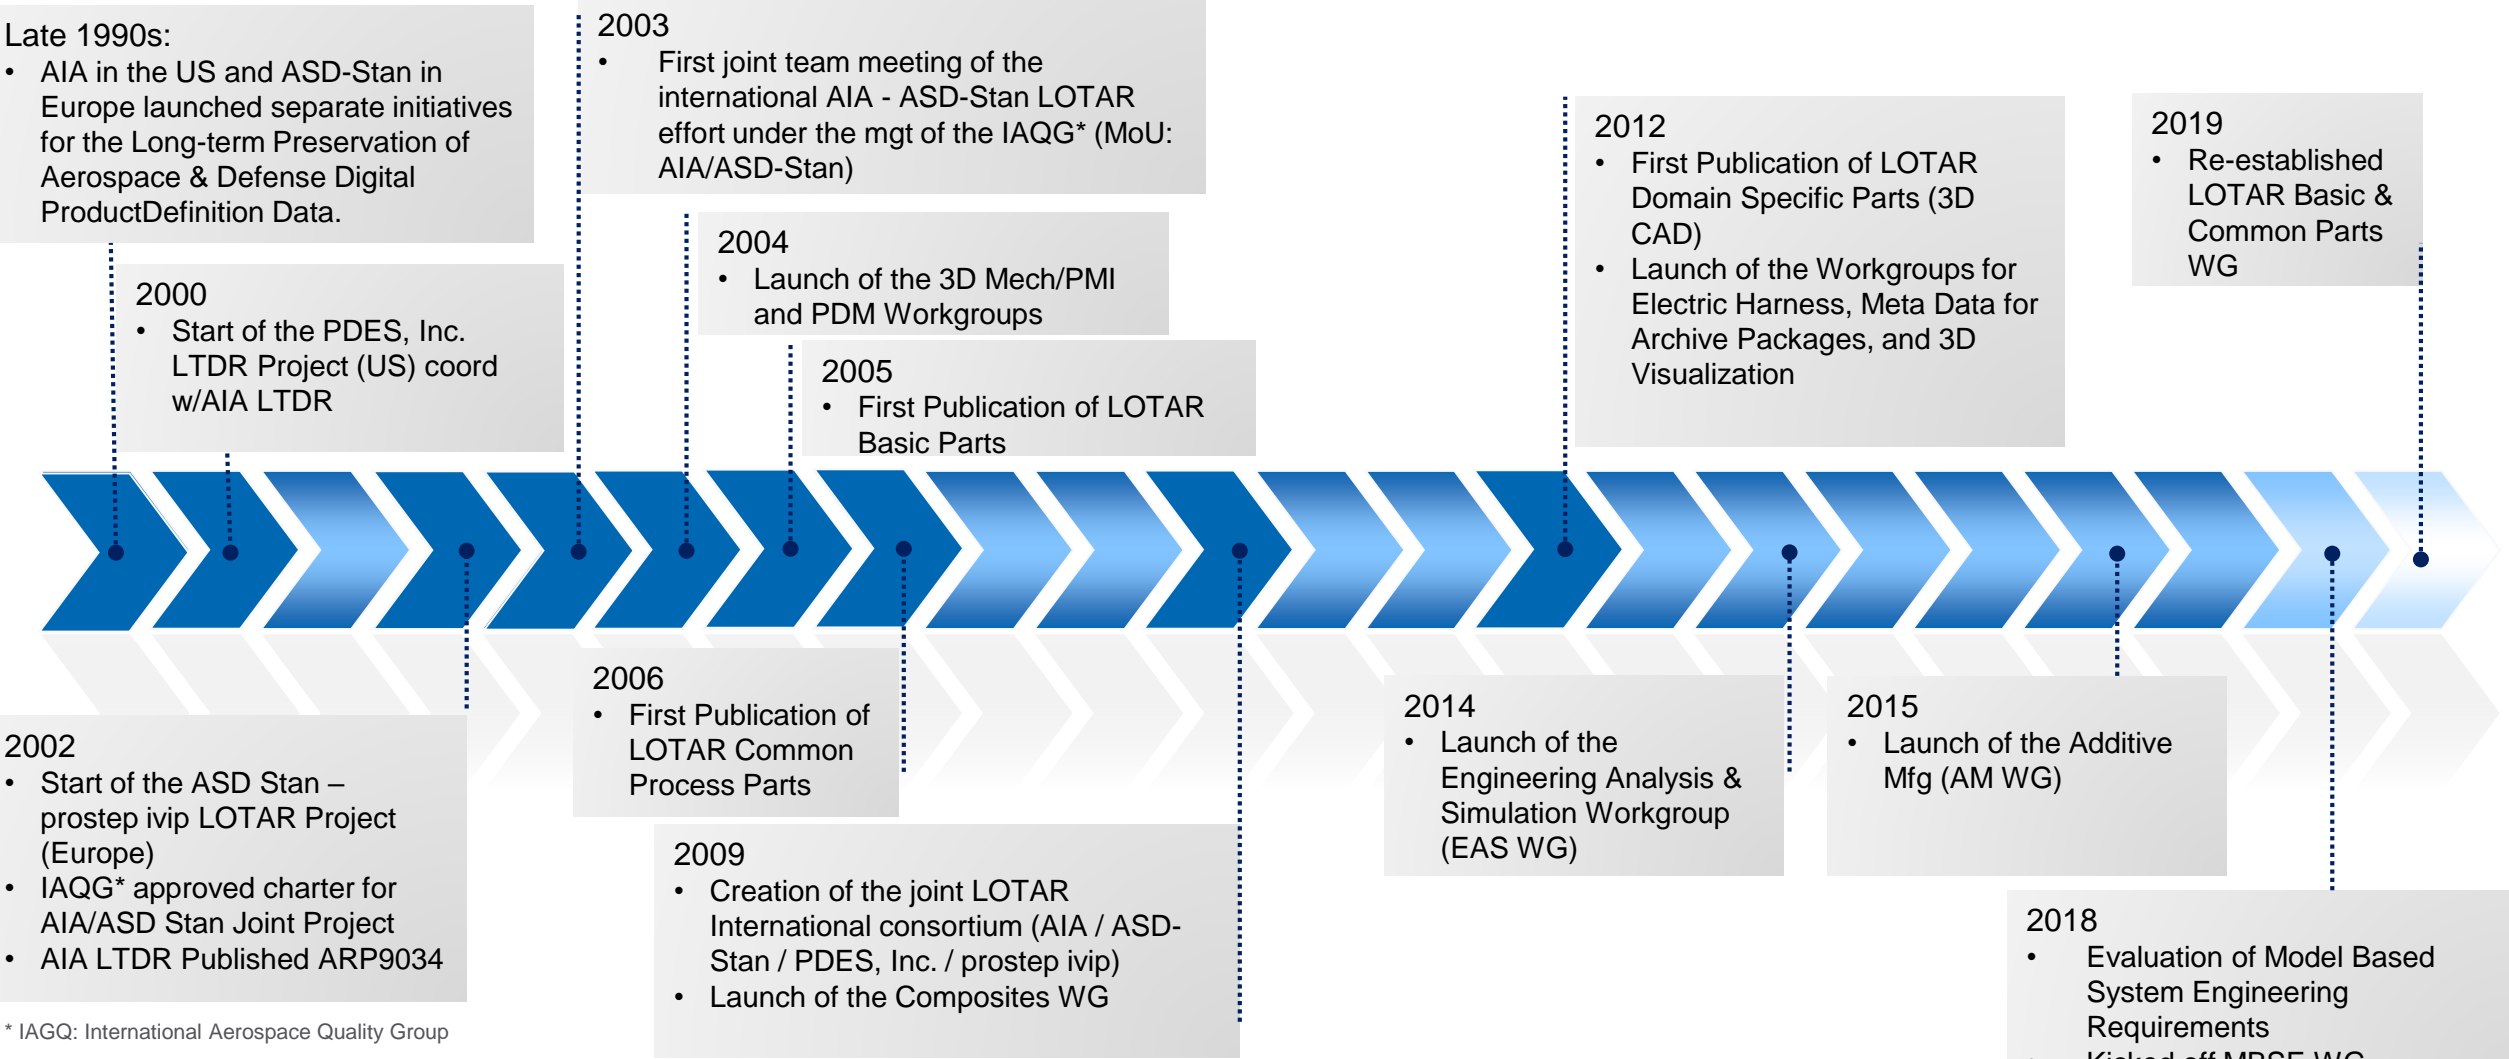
Late 1990s:
• AIA in the US and ASD-Stan in Europe launched separate initiatives for the Long-term Preservation of Aerospace & Defense Digital ProductDefinition Data.

2003
• First joint team meeting of the international AIA - ASD-Stan LOTAR effort under the mgt of the IAQG* (MoU: AIA/ASD-Stan)

2012
• First Publication of LOTAR Domain Specific Parts (3D CAD)
• Launch of the Workgroups for Electric Harness, Meta Data for Archive Packages, and 3D Visualization

2019
• Re-established LOTAR Basic & Common Parts WG

2000
• Start of the PDES, Inc. LTDR Project (US) coord w/AIA LTDR

2004
• Launch of the 3D Mech/PMI and PDM Workgroups

2005
• First Publication of LOTAR Basic Parts

2002
• Start of the ASD Stan – prostep ivip LOTAR Project (Europe)
• IAQG* approved charter for AIA/ASD Stan Joint Project
• AIA LTDR Published ARP9034

2006
• First Publication of LOTAR Common Process Parts

2009
• Creation of the joint LOTAR International consortium (AIA / ASD-Stan / PDES, Inc. / prostep ivip)
• Launch of the Composites WG

2014
• Launch of the Engineering Analysis & Simulation Workgroup (EAS WG)

2015
• Launch of the Additive Mfg (AM WG)

2018
• Evaluation of Model Based System Engineering Requirements
• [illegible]

* IAGQ: International Aerospace Quality Group